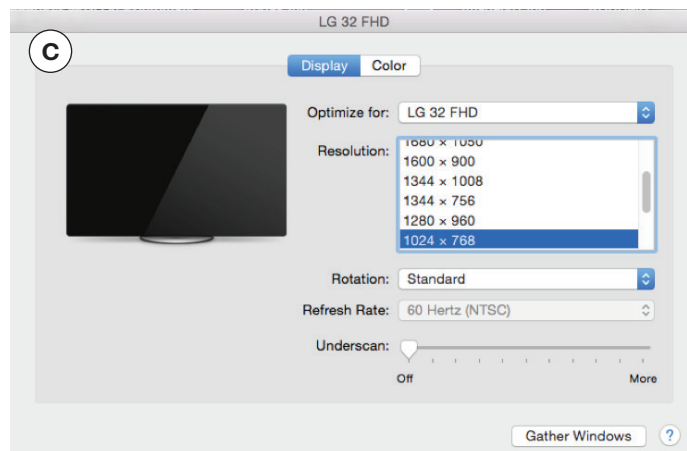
LG 32 FHD

C

Display Color

Optimize for: LG 32 FHD

Resolution: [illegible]
1600 × 900
1344 × 1008
1344 × 756
1280 × 960
1024 × 768

Rotation: Standard

Refresh Rate: 60 Hertz (NTSC)

Underscan:

Off More

Gather Windows

?